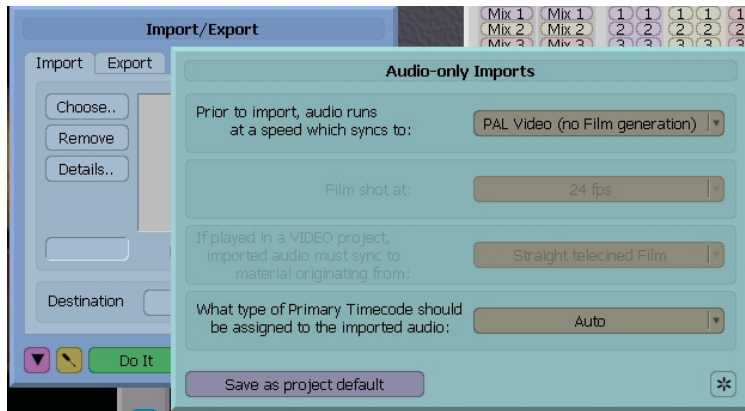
Import/Export

Import Export

Choose..
Remove
Details..

Destination

Do It

Mix 1 Mix 1 1 1 1 1 1
Mix 2 Mix 2 2 2 2 2 2
Mix 3 Mix 3 3 3 3 3 3

Audio-only Imports

Prior to import, audio runs at a speed which syncs to:
PAL Video (no Film generation)

Film shot at:
24 fps

If played in a VIDEO project, imported audio must sync to material originating from:
Straight telecined Film

What type of Primary Timecode should be assigned to the imported audio:
Auto

Save as project default